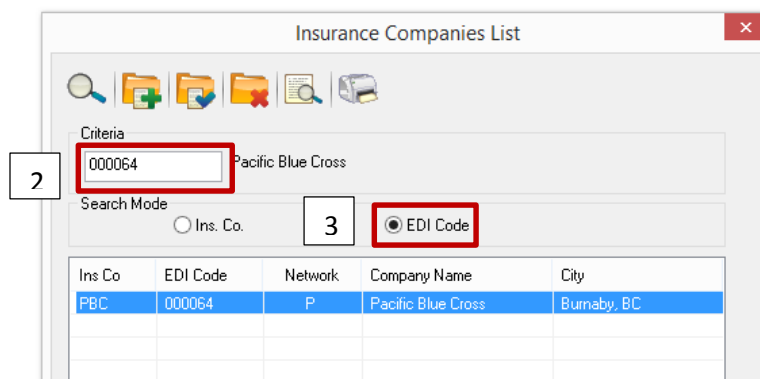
Insurance Companies List

Criteria

000064

Pacific Blue Cross

2

Search Mode

Ins. Co.

3

EDI Code

| Ins Co | EDI Code | Network | Company Name | City |
|---|---|---|---|---|
| PBC | 000064 | P | Pacific Blue Cross | Burnaby, BC |